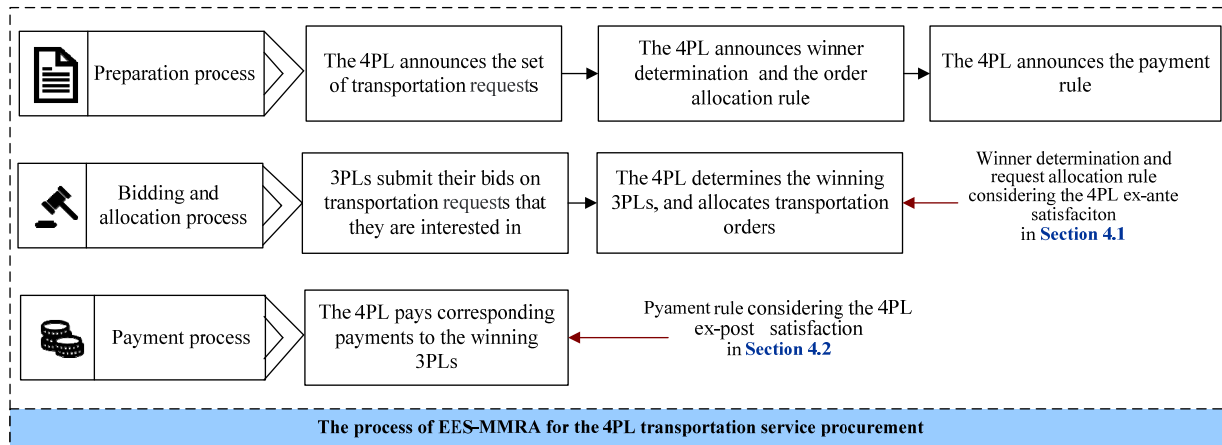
Preparation process

The 4PL announces the set of transportation requests

The 4PL announces winner determination and the order allocation rule

The 4PL announces the payment rule

Bidding and allocation process

3PLs submit their bids on transportation requests that they are interested in

The 4PL determines the winning 3PLs, and allocates transportation orders

Winner determination and request allocation rule considering the 4PL ex-ante satisfaciton in Section 4.1

Payment process

The 4PL pays corresponding payments to the winning 3PLs

Pyament rule considering the 4PL ex-post satisfaction in Section 4.2

The process of EES-MMRA for the 4PL transportation service procurement